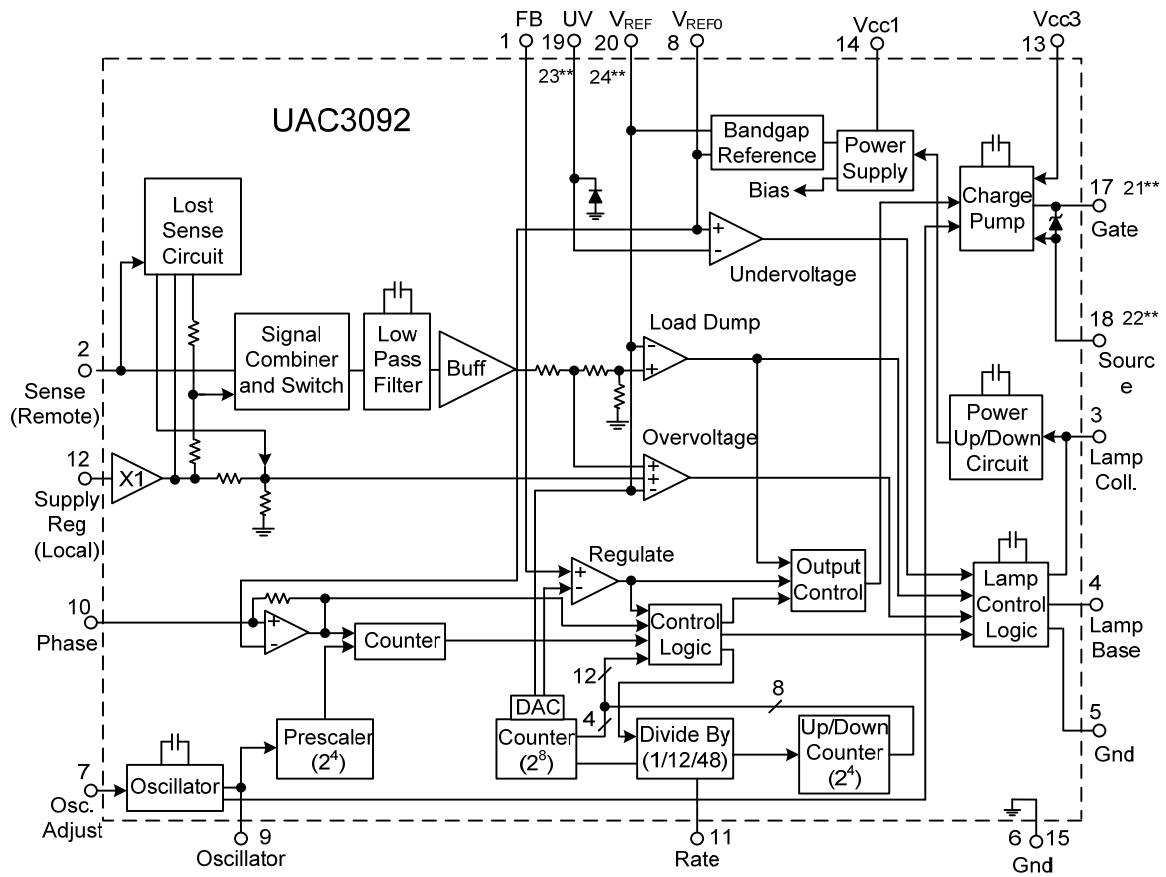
FB UV $V_{REF}$ $V_{REF0}$ Vcc1 Vcc3
1 19 20 8 14 13
23** 24**

UAC3092

Bandgap Reference

Power Supply

Bias

Charge Pump

17 21**
Gate

Lost Sense Circuit

Undervoltage

18 22**
Source

Signal Combiner and Switch

Low Pass Filter

Buff

Load Dump

2
Sense (Remote)

Power Up/Down Circuit

3
Lamp Coll.

Overvoltage

12
Supply Reg (Local)

X1

Regulate

Output Control

Lamp Control Logic

4
Lamp Base

10
Phase

Counter

Control Logic

12

8

DAC

4

Counter ($2^8$)

Divide By (1/12/48)

Up/Down Counter ($2^4$)

5
Gnd

Prescaler ($2^4$)

7
Osc. Adjust

Oscillator

9
Oscillator

11
Rate

6 15
Gnd